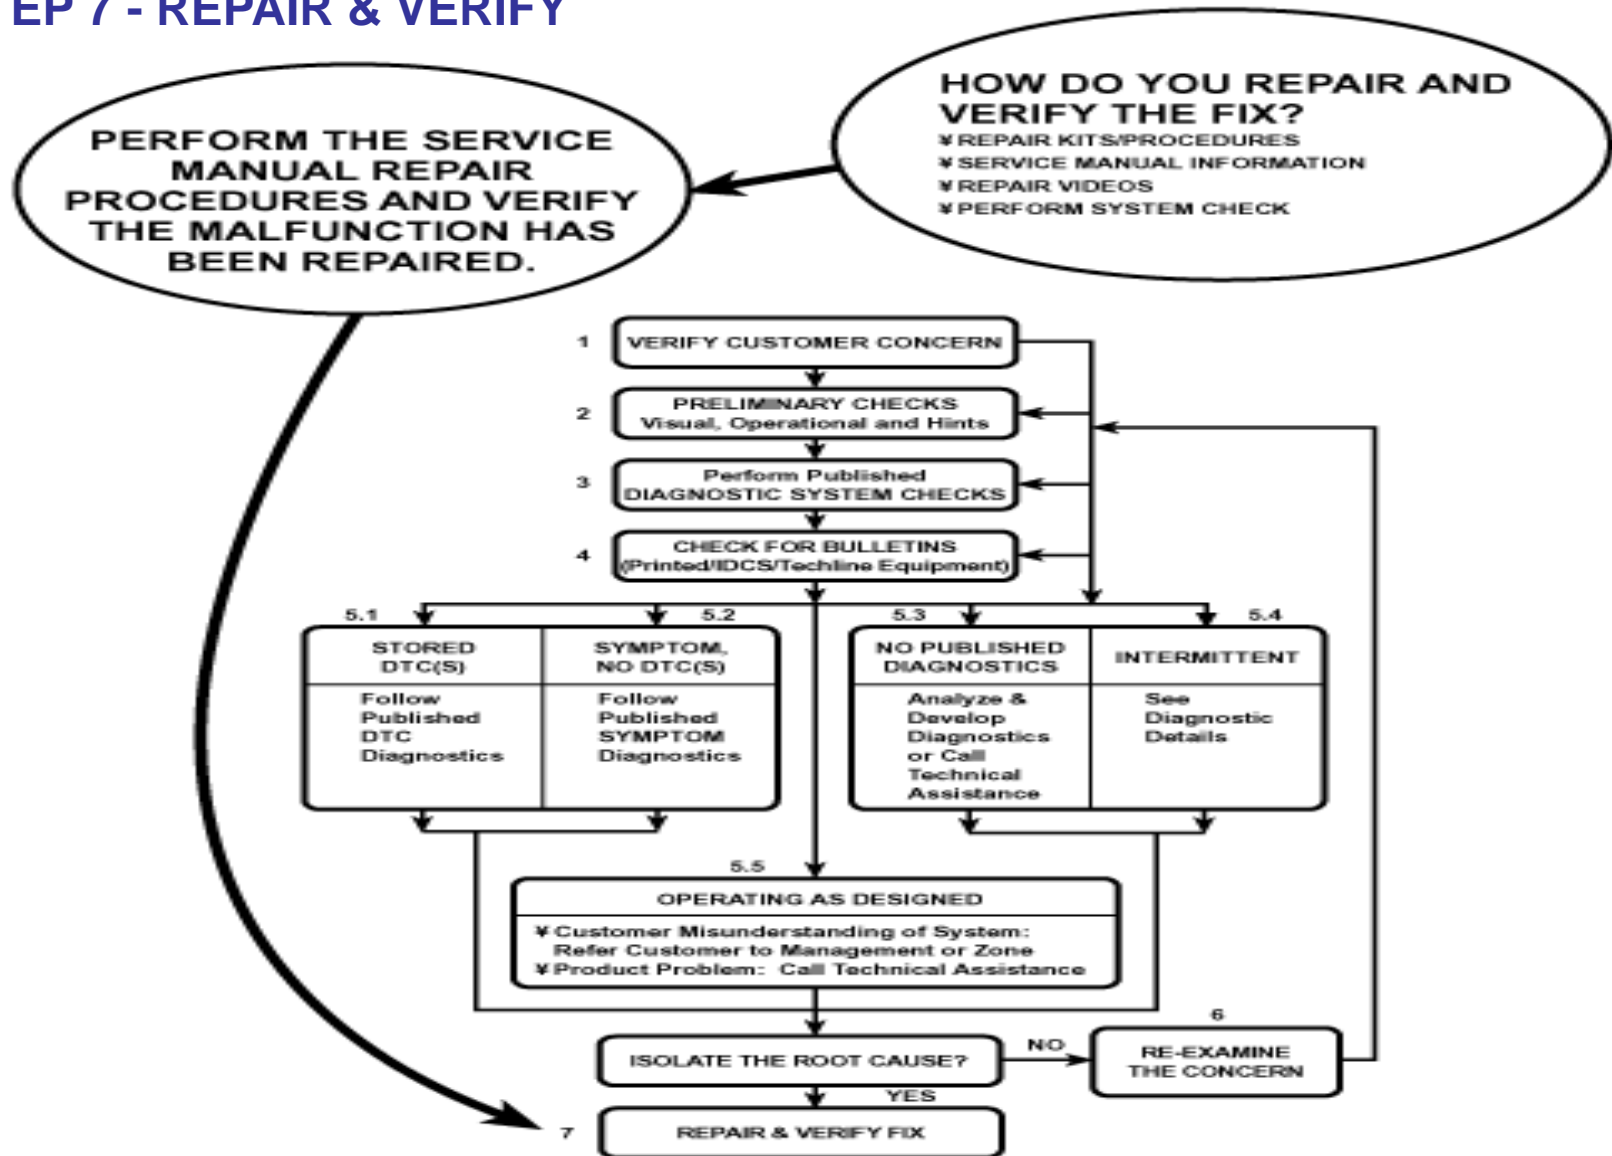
EP 7 - REPAIR & VERIFY

HOW DO YOU REPAIR AND VERIFY THE FIX?
¥ REPAIR KITS/PROCEDURES
¥ SERVICE MANUAL INFORMATION
¥ REPAIR VIDEOS
¥ PERFORM SYSTEM CHECK

PERFORM THE SERVICE MANUAL REPAIR PROCEDURES AND VERIFY THE MALFUNCTION HAS BEEN REPAIRED.

1 VERIFY CUSTOMER CONCERN

2 PRELIMINARY CHECKS Visual, Operational and Hints

3 Perform Published DIAGNOSTIC SYSTEM CHECKS

4 CHECK FOR BULLETINS (Printed/IDCS/Techline Equipment)

5.1 STORED DTC(S)
Follow Published DTC Diagnostics

5.2 SYMPTOM, NO DTC(S)
Follow Published SYMPTOM Diagnostics

5.3 NO PUBLISHED DIAGNOSTICS
Analyze & Develop Diagnostics or Call Technical Assistance

5.4 INTERMITTENT
See Diagnostic Details

5.5 OPERATING AS DESIGNED
¥ Customer Misunderstanding of System: Refer Customer to Management or Zone
¥ Product Problem: Call Technical Assistance

ISOLATE THE ROOT CAUSE?

NO

6 RE-EXAMINE THE CONCERN

YES

7 REPAIR & VERIFY FIX